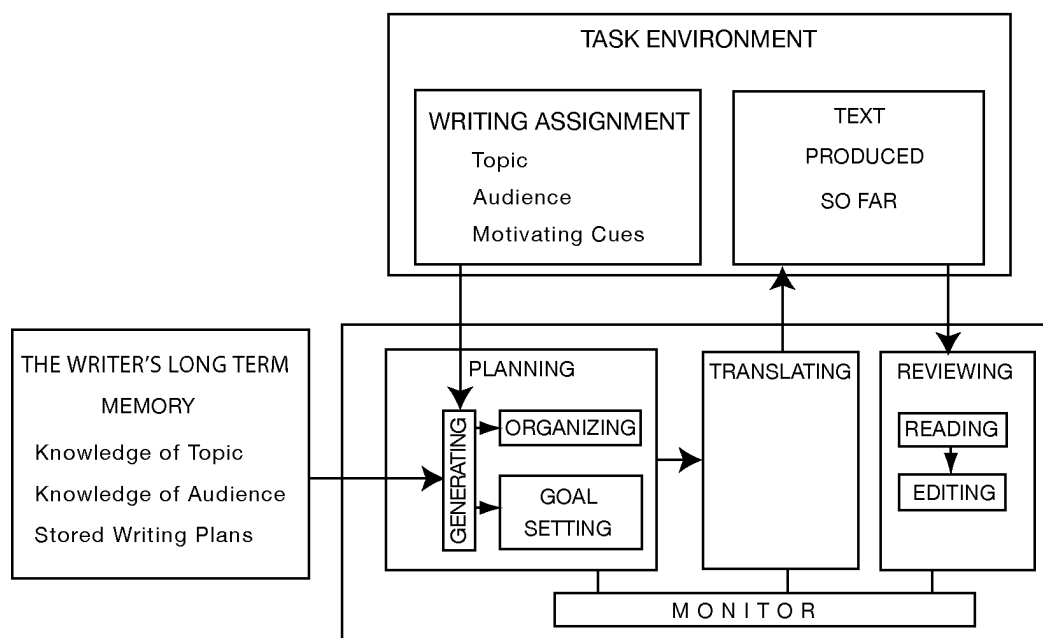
TASK ENVIRONMENT

WRITING ASSIGNMENT
Topic
Audience
Motivating Cues

TEXT
PRODUCED
SO FAR

THE WRITER'S LONG TERM
MEMORY
Knowledge of Topic
Knowledge of Audience
Stored Writing Plans

PLANNING

GENERATING

ORGANIZING

GOAL
SETTING

TRANSLATING

REVIEWING

READING

EDITING

MONITOR